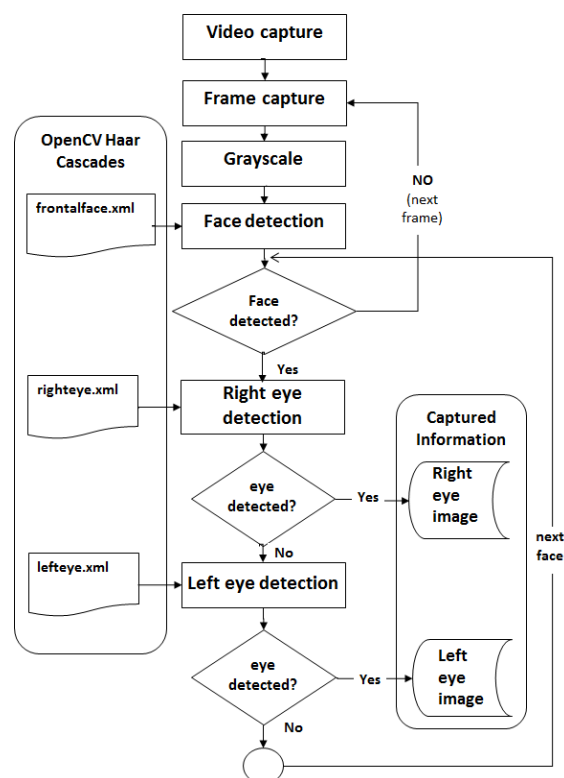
Video capture

Frame capture

Grayscale

Face detection

Face detected?

Yes

Right eye detection

eye detected?

Yes

No

Left eye detection

eye detected?

Yes

No

OpenCV Haar Cascades

frontalface.xml

righteye.xml

lefteye.xml

NO (next frame)

Captured Information

Right eye image

Left eye image

next face